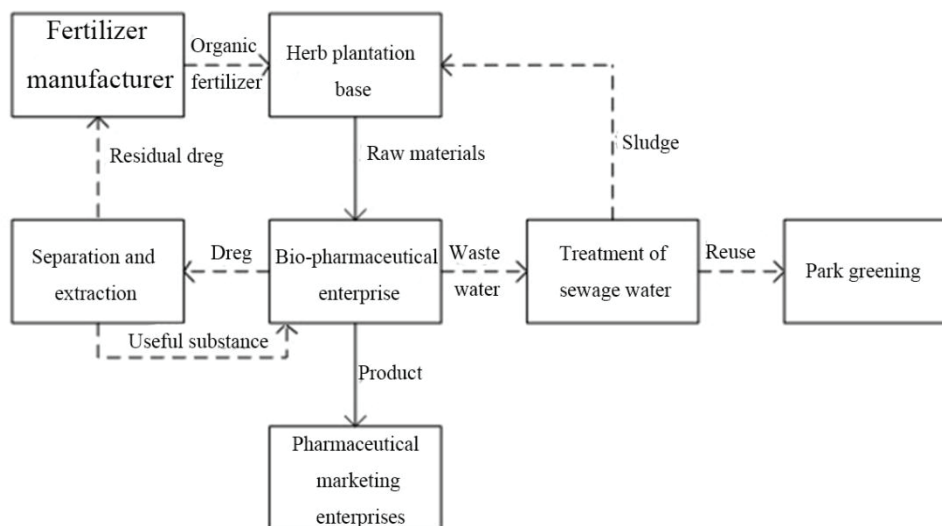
Fertilizer manufacturer

Organic fertilizer

Herb plantation base

Sludge

Residual dreg

Raw materials

Separation and extraction

Dreg

Bio-pharmaceutical enterprise

Waste water

Treatment of sewage water

Reuse

Park greening

Useful substance

Product

Pharmaceutical marketing enterprises